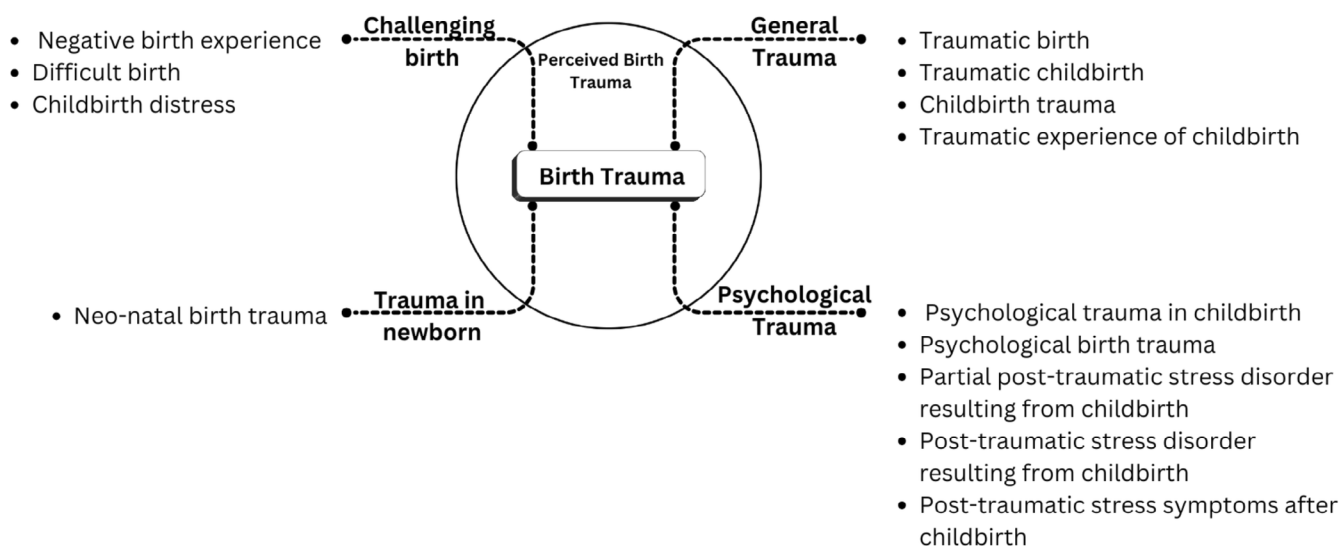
- Negative birth experience
- Difficult birth
- Childbirth distress

Challenging birth

Perceived Birth Trauma

General Trauma

- Traumatic birth
- Traumatic childbirth
- Childbirth trauma
- Traumatic experience of childbirth

Birth Trauma

- Neo-natal birth trauma

Trauma in newborn

Psychological Trauma

- Psychological trauma in childbirth
- Psychological birth trauma
- Partial post-traumatic stress disorder resulting from childbirth
- Post-traumatic stress disorder resulting from childbirth
- Post-traumatic stress symptoms after childbirth